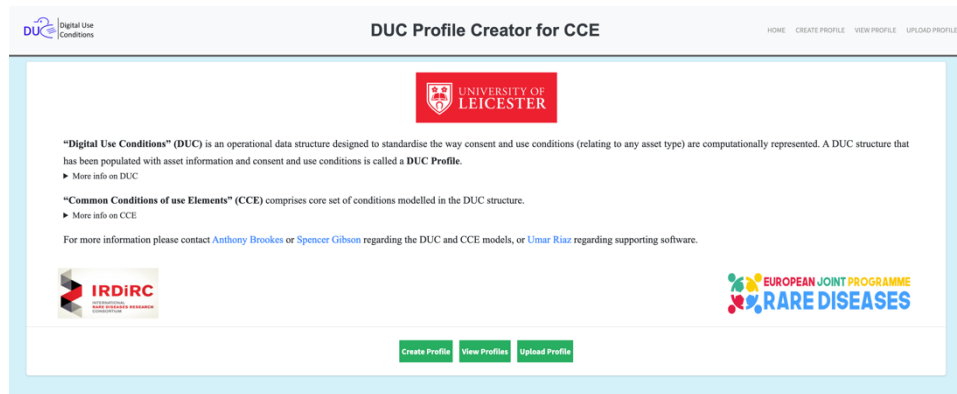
DUC Digital Use Conditions

DUC Profile Creator for CCE

HOME CREATE PROFILE VIEW PROFILE UPLOAD PROFILE

UNIVERSITY OF LEICESTER

“Digital Use Conditions” (DUC) is an operational data structure designed to standardise the way consent and use conditions (relating to any asset type) are computationally represented. A DUC structure that has been populated with asset information and consent and use conditions is called a DUC Profile.

▶ More info on DUC

“Common Conditions of use Elements” (CCE) comprises core set of conditions modelled in the DUC structure.

▶ More info on CCE

For more information please contact Anthony Brookes or Spencer Gibson regarding the DUC and CCE models, or Umar Riaz regarding supporting software.

IRDiRC INTERNATIONAL RARE DISEASES RESEARCH CONSORTIUM

EUROPEAN JOINT PROGRAMME RARE DISEASES

Create Profile View Profiles Upload Profile